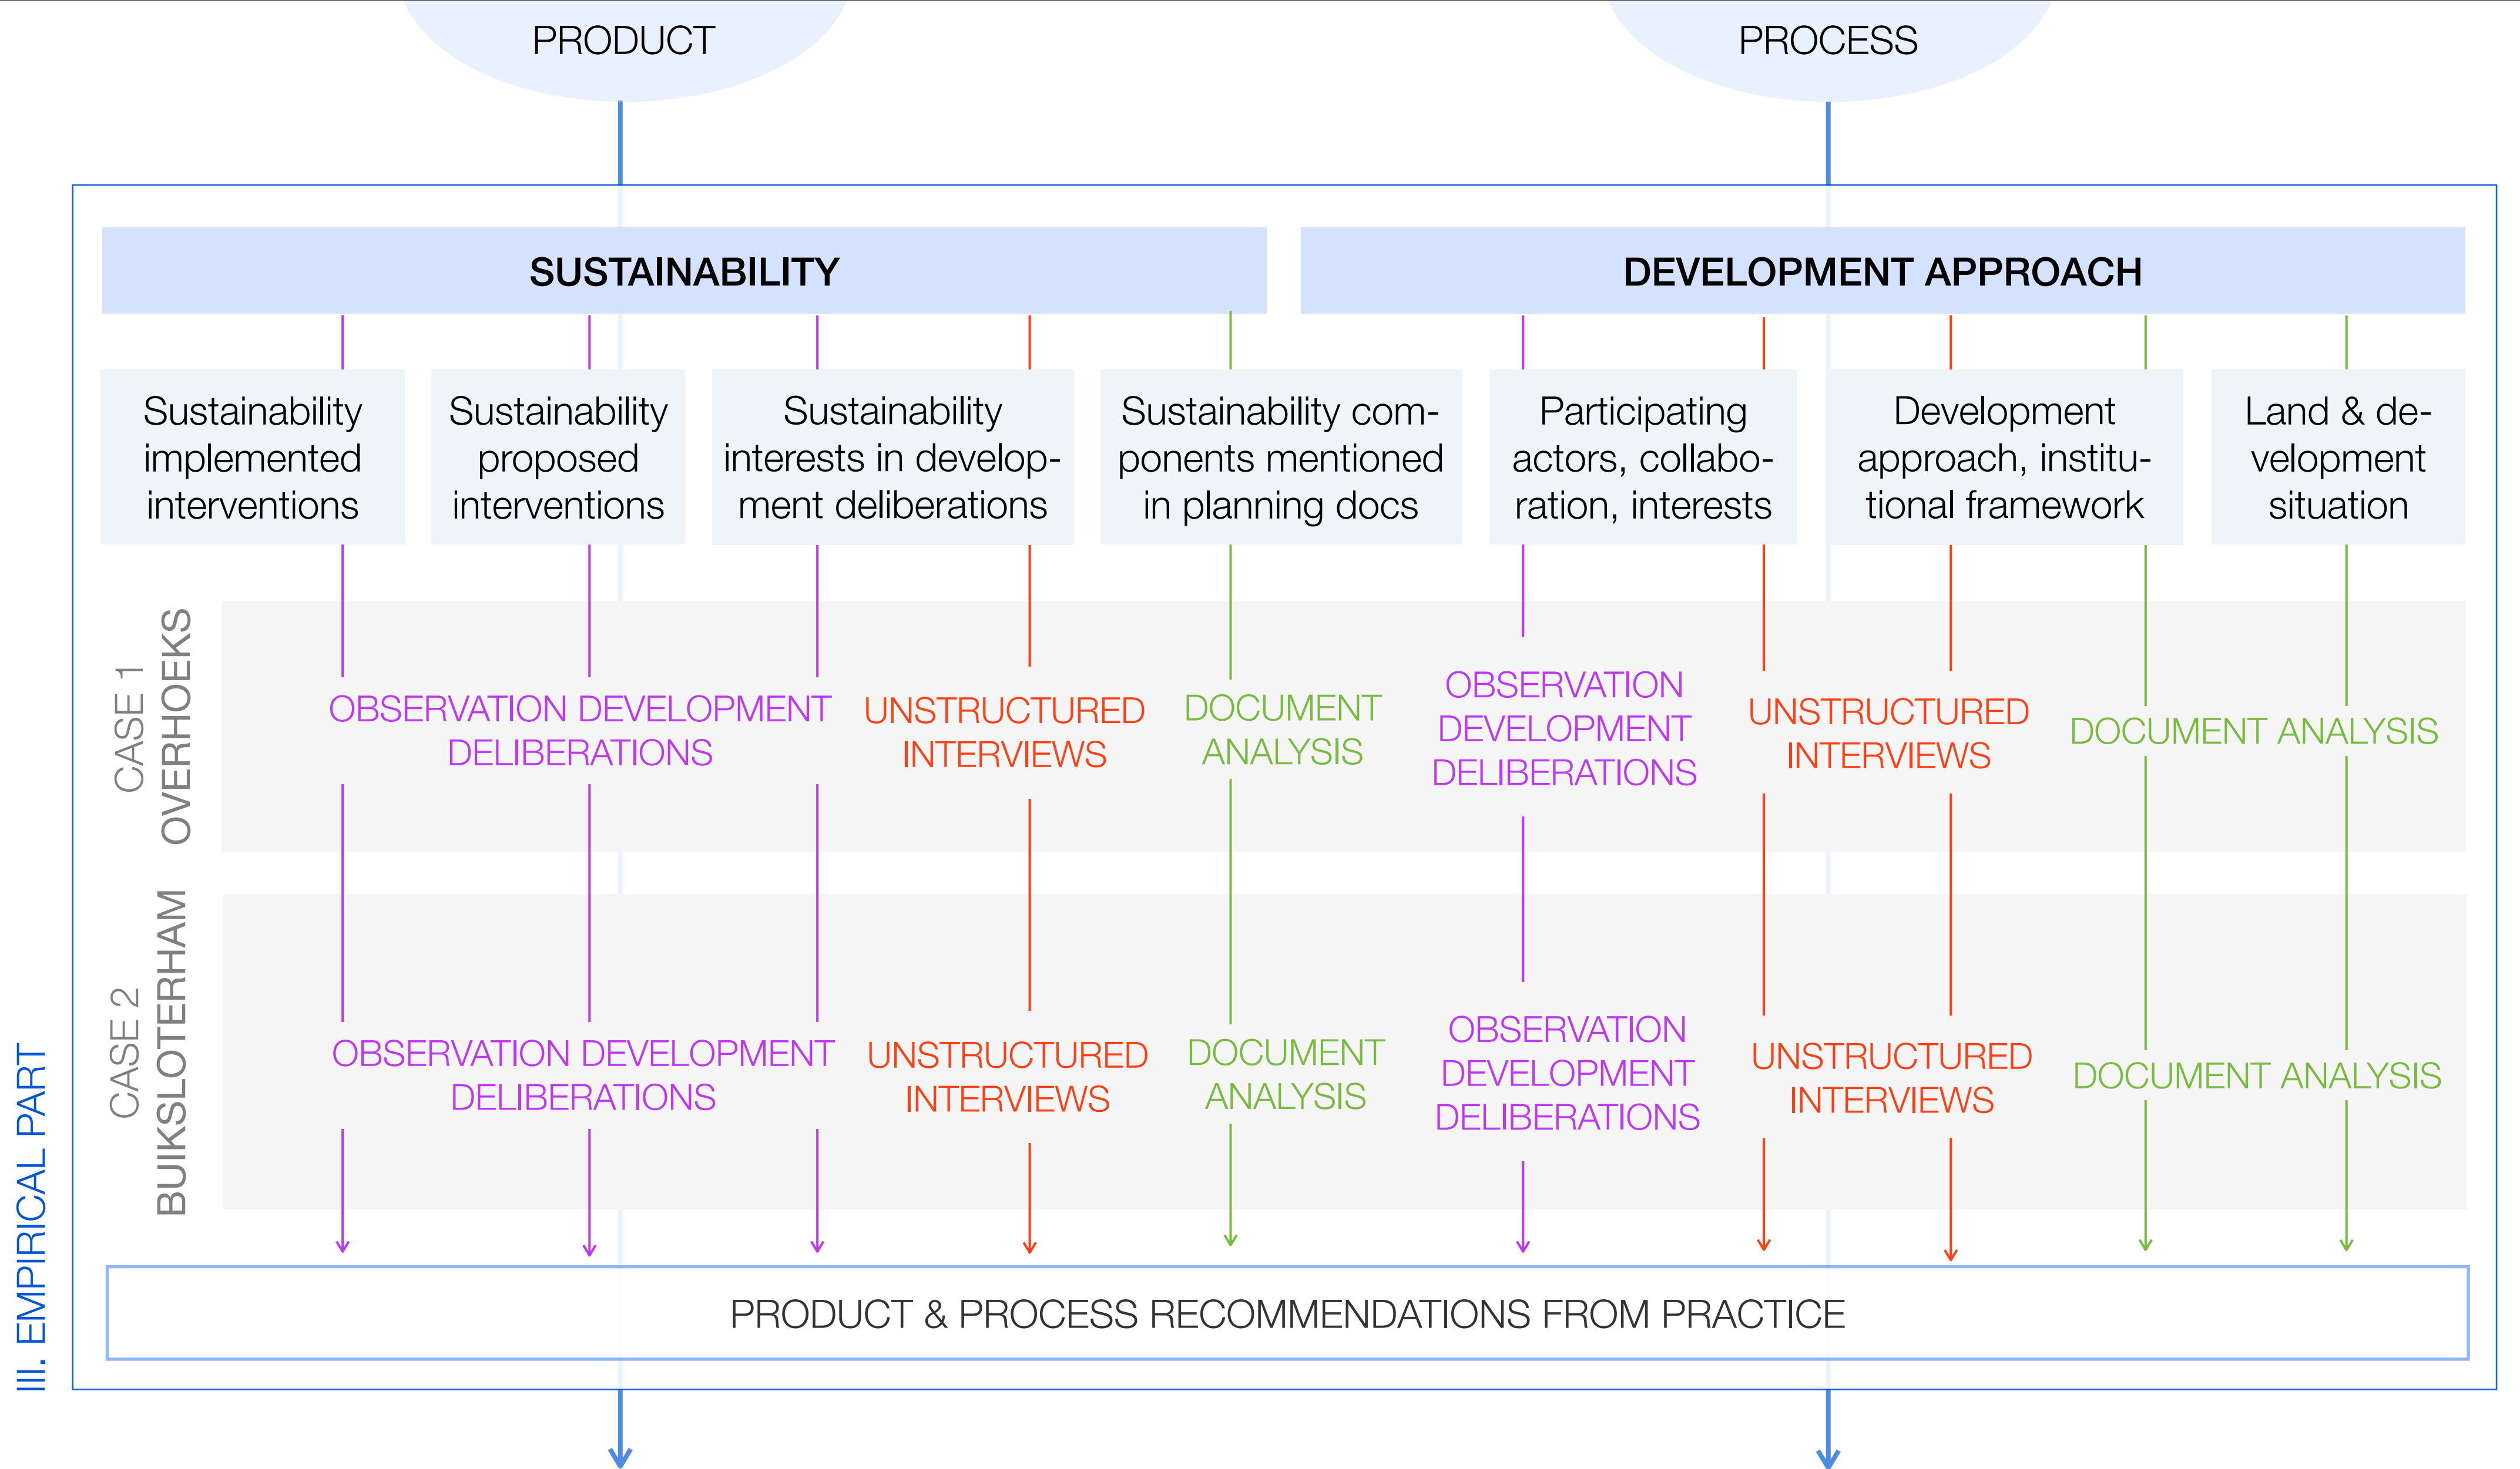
PRODUCT

PROCESS

SUSTAINABILITY

DEVELOPMENT APPROACH

Sustainability implemented interventions

Sustainability proposed interventions

Sustainability interests in development deliberations

Sustainability components mentioned in planning docs

Participating actors, collaboration, interests

Development approach, institutional framework

Land & development situation

CASE 1 OVERHOEKS

OBSERVATION DEVELOPMENT DELIBERATIONS

UNSTRUCTURED INTERVIEWS

DOCUMENT ANALYSIS

OBSERVATION DEVELOPMENT DELIBERATIONS

UNSTRUCTURED INTERVIEWS

DOCUMENT ANALYSIS

CASE 2 BUIKSLOTERHAM

OBSERVATION DEVELOPMENT DELIBERATIONS

UNSTRUCTURED INTERVIEWS

DOCUMENT ANALYSIS

OBSERVATION DEVELOPMENT DELIBERATIONS

UNSTRUCTURED INTERVIEWS

DOCUMENT ANALYSIS

PRODUCT & PROCESS RECOMMENDATIONS FROM PRACTICE

III. EMPIRICAL PART